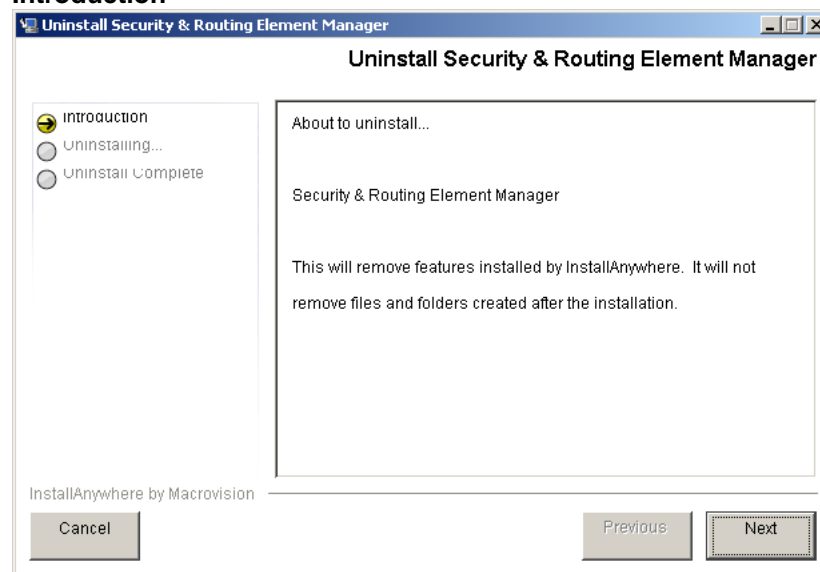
Introduction

Uninstall Security & Routing Element Manager

Uninstall Security & Routing Element Manager

Introduction
Uninstalling...
Uninstall Complete

About to uninstall...

Security & Routing Element Manager

This will remove features installed by InstallAnywhere. It will not remove files and folders created after the installation.

InstallAnywhere by Macrovision

Cancel

Previous

Next